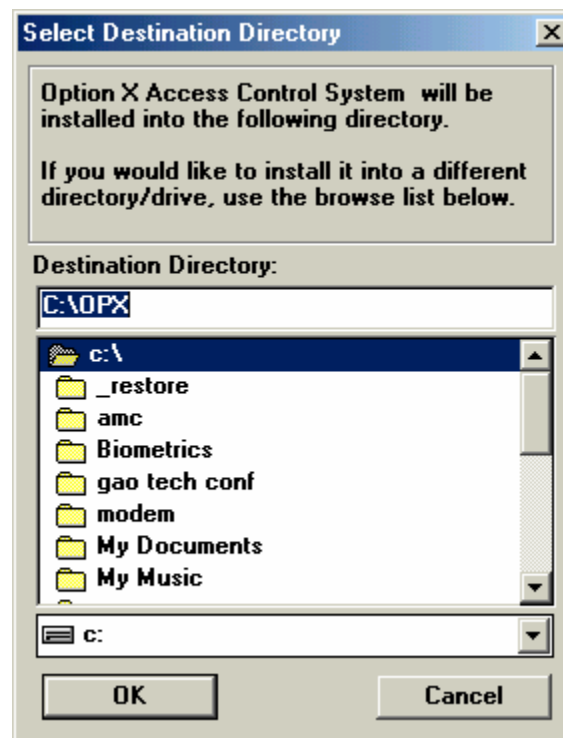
Select Destination Directory

Option X Access Control System will be installed into the following directory.

If you would like to install it into a different directory/drive, use the browse list below.

Destination Directory:

C:\OPX

c:\
_restore
amc
Biometrics
gao tech conf
modem
My Documents
My Music

c:

OK

Cancel